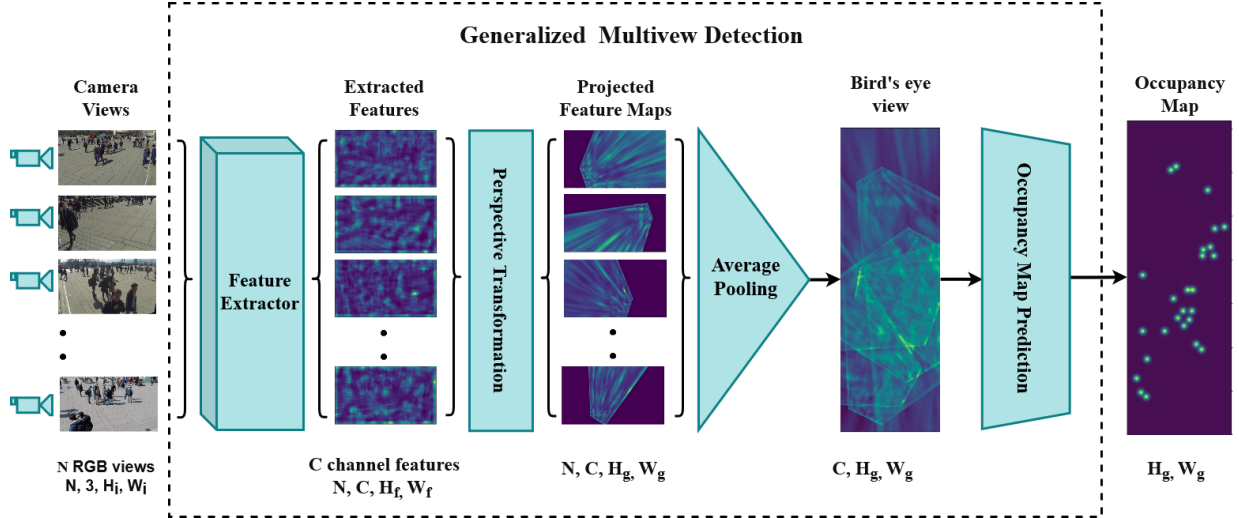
Generalized Multiview Detection

Camera Views

Extracted Features

Projected Feature Maps

Bird's eye view

Occupancy Map

Feature Extractor

Perspective Transformation

Average Pooling

Occupancy Map Prediction

N RGB views
N, 3, $H_i$, $W_i$

C channel features
N, C, $H_f$, $W_f$

N, C, $H_g$, $W_g$

C, $H_g$, $W_g$

$H_g$, $W_g$